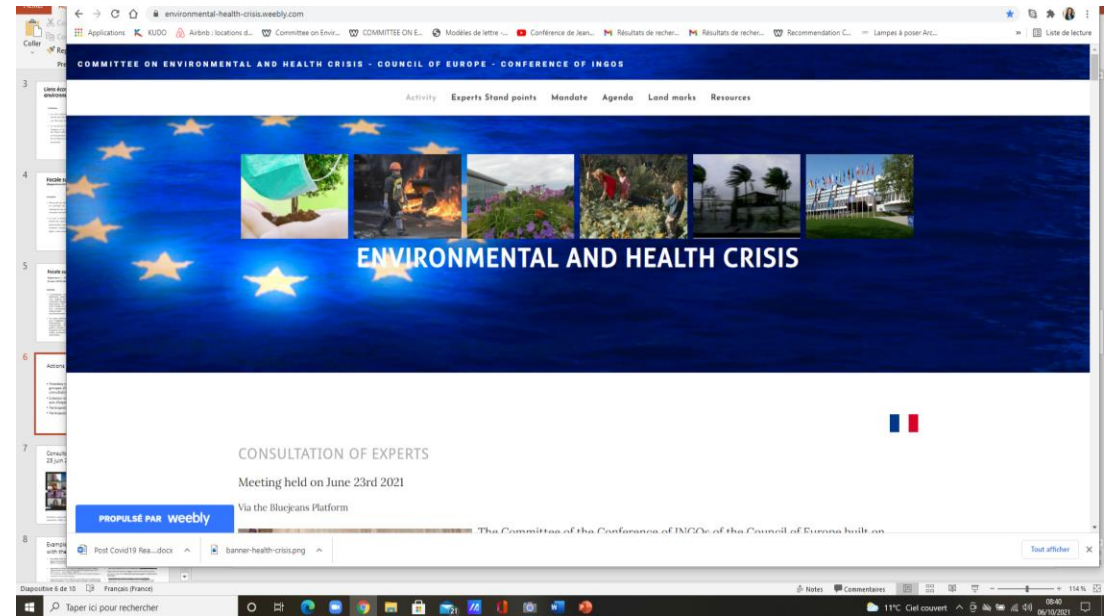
environmental-health-crisis.weebly.com

Applications KUDO Airbnb : locations d... Committee on Envir... COMMITTEE ON E... Modèles de lettre -... Conférence de Jean... Résultats de recher... Résultats de recher... Recommendation C... Lampes à poser Arc... Liste de lecture

Coller

COMMITTEE ON ENVIRONMENTAL AND HEALTH CRISIS - COUNCIL OF EUROPE - CONFERENCE OF INGOS

Activity Experts Stand points Mandate Agenda Land marks Resources

ENVIRONMENTAL AND HEALTH CRISIS

CONSULTATION OF EXPERTS

Meeting held on June 23rd 2021

Via the Bluejeans Platform

The Committee of the Conference of INGOs of the Council of Europe built on

PROPULSÉ PAR weebly

Post Covid19 Rea....docx banner-health-crisis.png Tout afficher

Diapositive 6 de 10 Français (France) Notes Commentaires 114 %

Taper ici pour rechercher 11°C Ciel couvert 08:40 06/10/2021